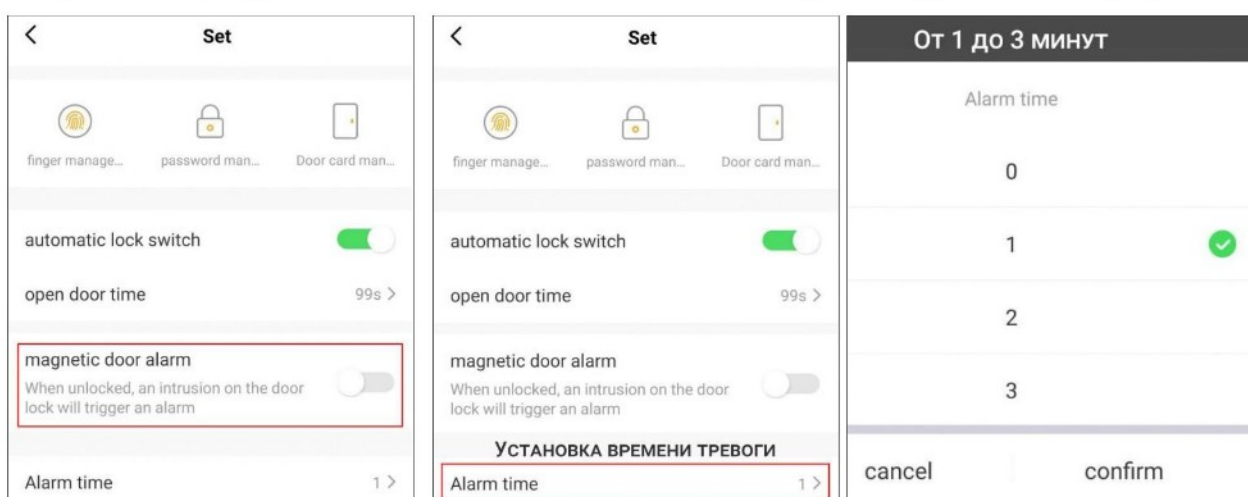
<

Set

finger manage...

password man...

Door card man...

automatic lock switch

open door time

99s >

magnetic door alarm

When unlocked, an intrusion on the door lock will trigger an alarm

Alarm time

1 >

<

Set

finger manage...

password man...

Door card man...

automatic lock switch

open door time

99s >

magnetic door alarm

When unlocked, an intrusion on the door lock will trigger an alarm

УСТАНОВКА ВРЕМЕНИ ТРЕВОГИ

Alarm time

1 >

От 1 до 3 минут

Alarm time

0

1

2

3

cancel

confirm